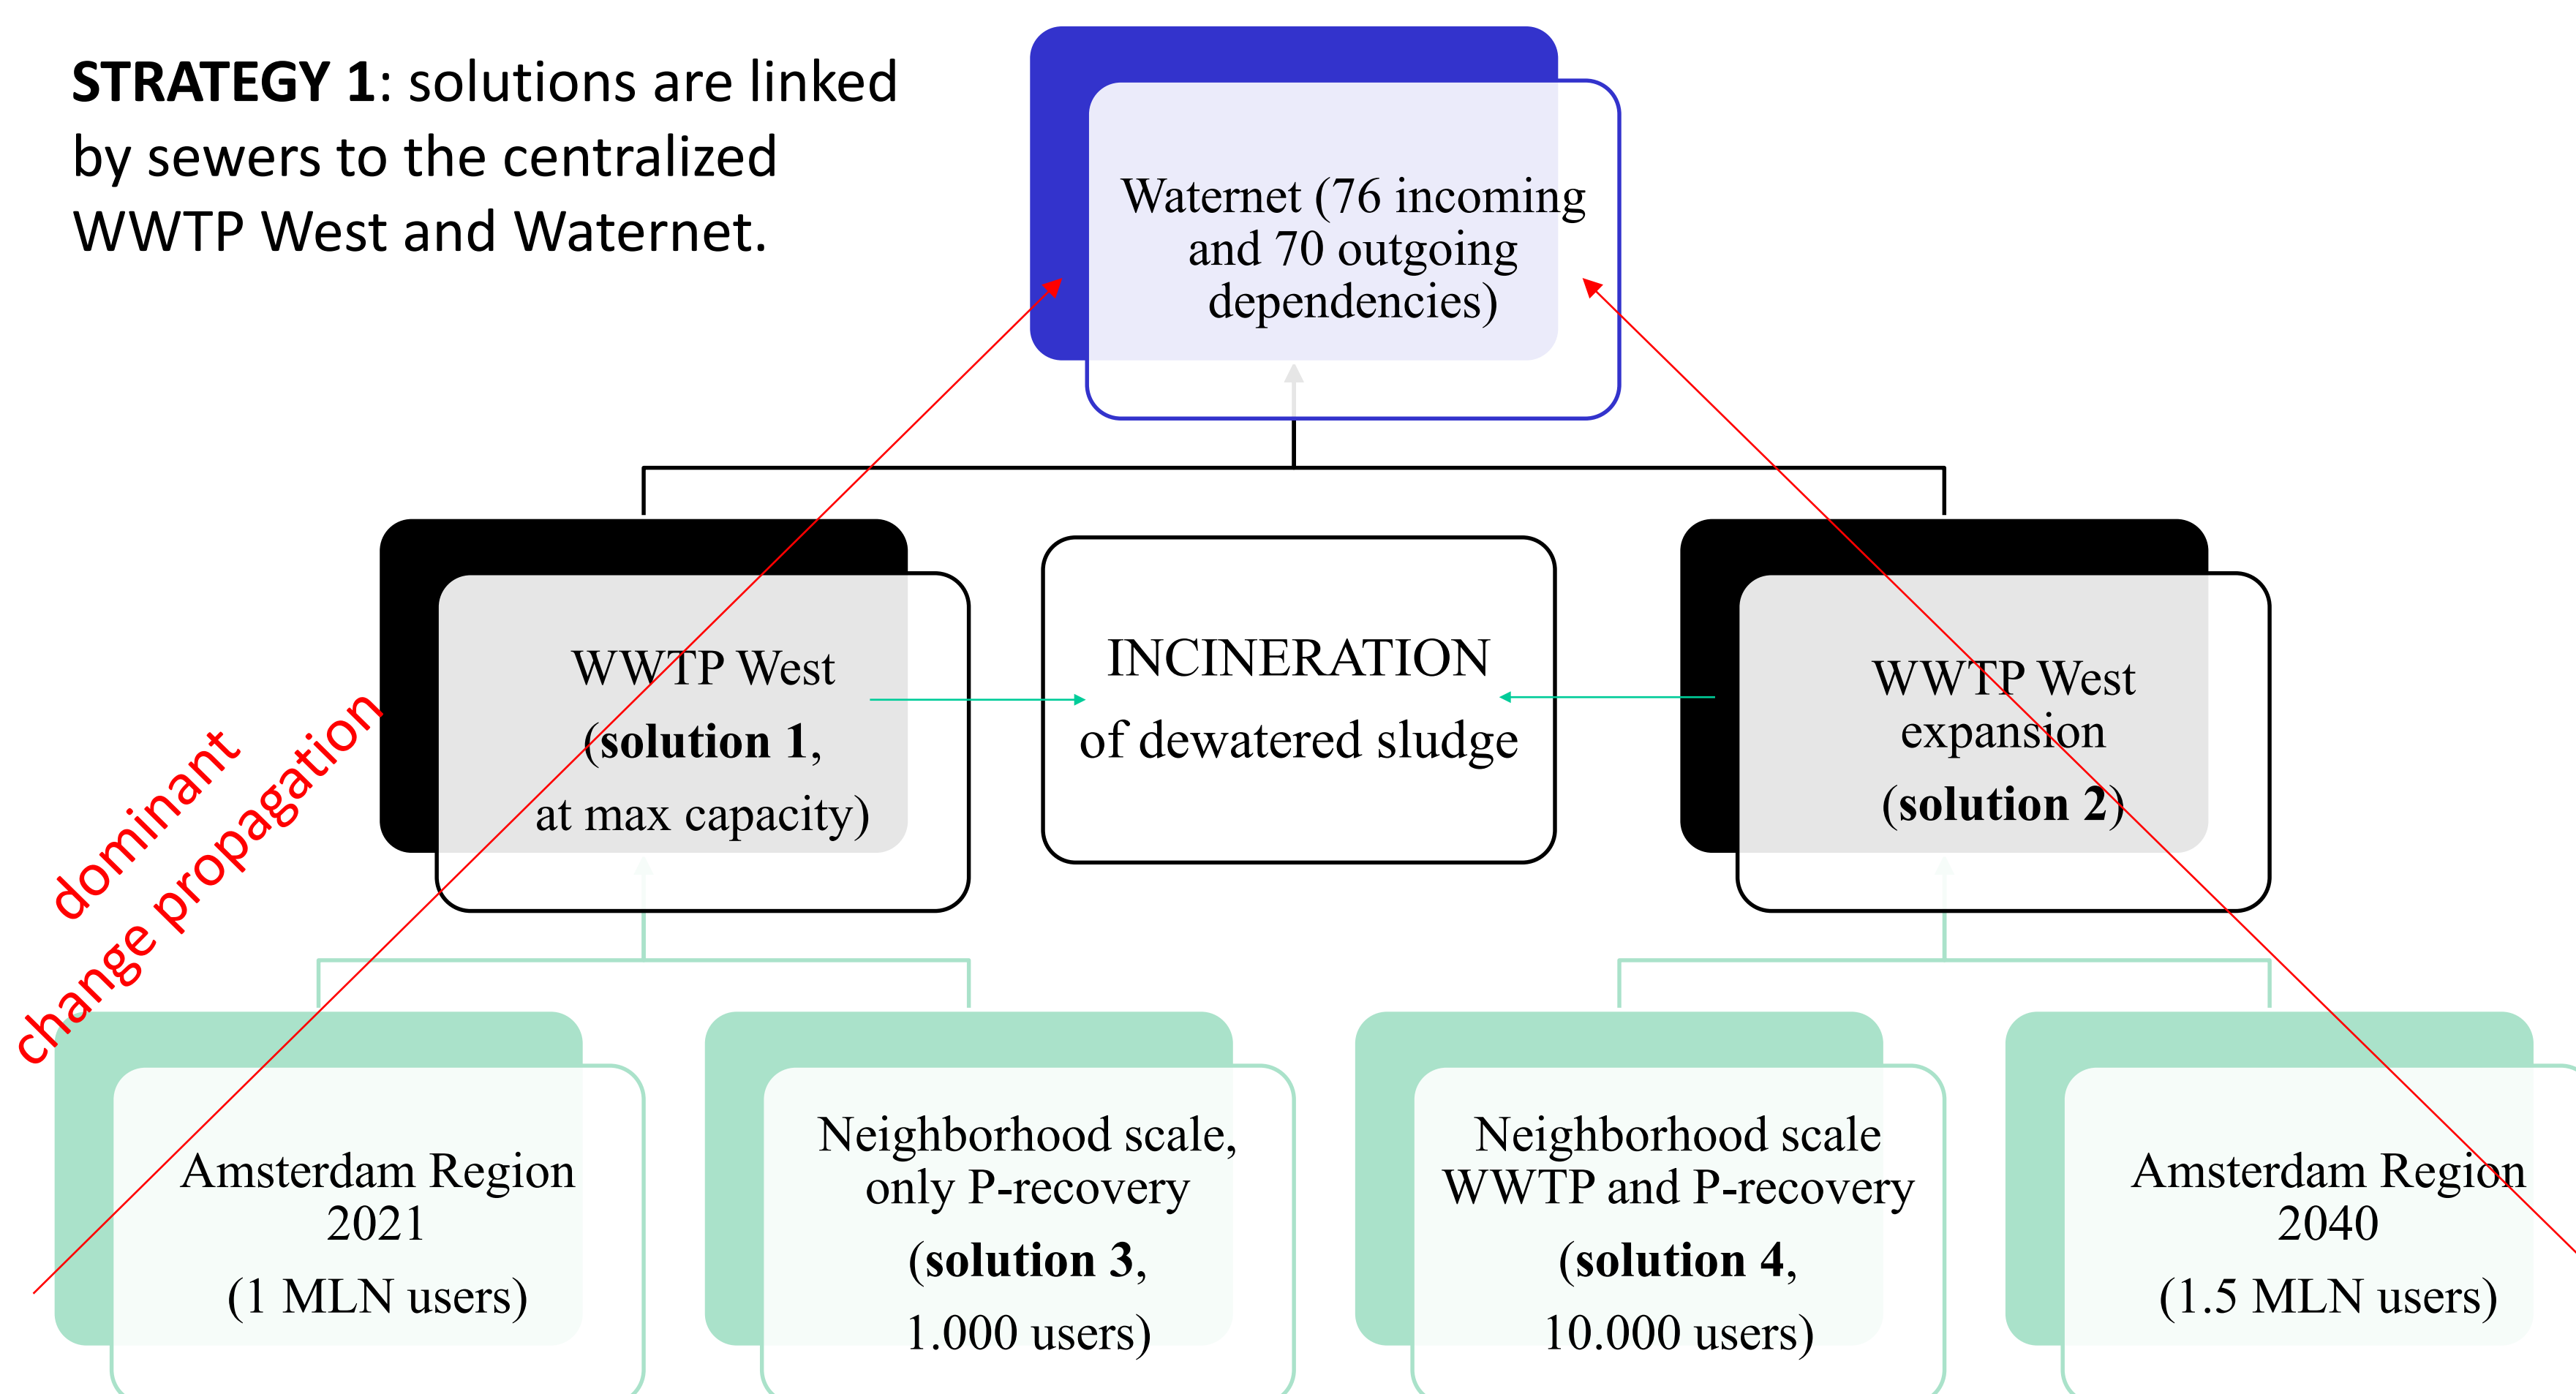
**STRATEGY 1**: solutions are linked by sewers to the centralized WWTP West and Waternet.

Waternet (76 incoming and 70 outgoing dependencies)

WWTP West (**solution 1**, at max capacity)

INCINERATION of dewatered sludge

WWTP West expansion (**solution 2**)

dominant change propagation

Amsterdam Region 2021 (1 MLN users)

Neighborhood scale, only P-recovery (**solution 3**, 1.000 users)

Neighborhood scale WWTP and P-recovery (**solution 4**, 10.000 users)

Amsterdam Region 2040 (1.5 MLN users)